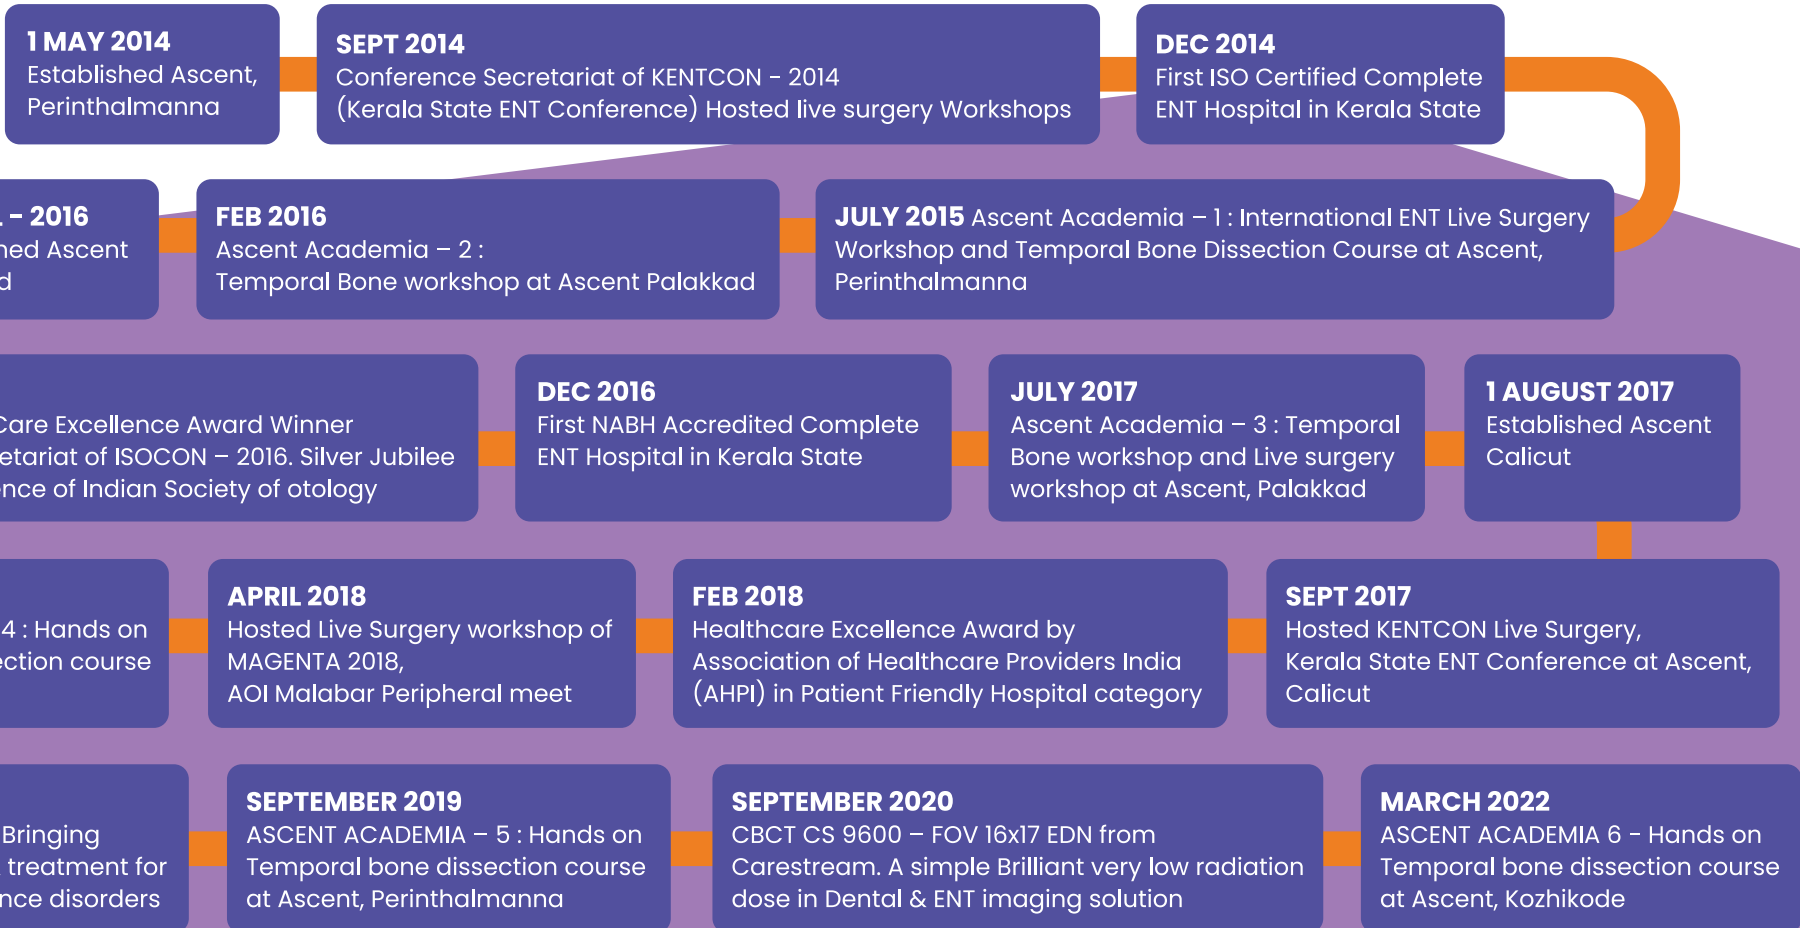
1 MAY 2014
Established Ascent, Perinthalmanna

SEPT 2014
Conference Secretariat of KENTCON - 2014 (Kerala State ENT Conference) Hosted live surgery Workshops

DEC 2014
First ISO Certified Complete ENT Hospital in Kerala State

JULY 2015 Ascent Academia – 1 : International ENT Live Surgery Workshop and Temporal Bone Dissection Course at Ascent, Perinthalmanna

FEB 2016
Ascent Academia – 2 : Temporal Bone workshop at Ascent Palakkad

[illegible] - 2016
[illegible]hed Ascent
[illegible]d

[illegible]
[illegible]Care Excellence Award Winner
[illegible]etariat of ISOCON – 2016. Silver Jubilee
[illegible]nce of Indian Society of otology

DEC 2016
First NABH Accredited Complete ENT Hospital in Kerala State

JULY 2017
Ascent Academia – 3 : Temporal Bone workshop and Live surgery workshop at Ascent, Palakkad

1 AUGUST 2017
Established Ascent Calicut

SEPT 2017
Hosted KENTCON Live Surgery, Kerala State ENT Conference at Ascent, Calicut

FEB 2018
Healthcare Excellence Award by Association of Healthcare Providers India (AHPI) in Patient Friendly Hospital category

APRIL 2018
Hosted Live Surgery workshop of MAGENTA 2018, AOI Malabar Peripheral meet

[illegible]
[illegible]4 : Hands on
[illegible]ection course

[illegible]
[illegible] Bringing
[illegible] treatment for
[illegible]nce disorders

SEPTEMBER 2019
ASCENT ACADEMIA – 5 : Hands on Temporal bone dissection course at Ascent, Perinthalmanna

SEPTEMBER 2020
CBCT CS 9600 – FOV 16x17 EDN from Carestream. A simple Brilliant very low radiation dose in Dental & ENT imaging solution

MARCH 2022
ASCENT ACADEMIA 6 - Hands on Temporal bone dissection course at Ascent, Kozhikode